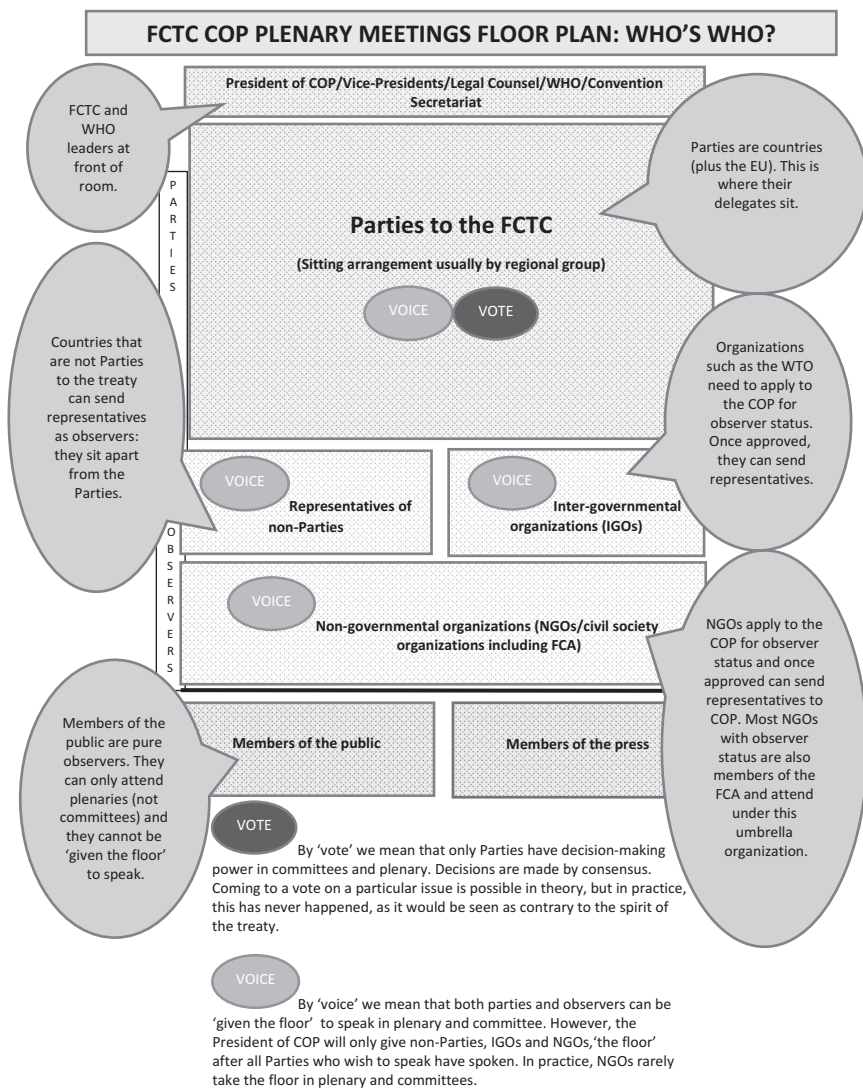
FCTC COP PLENARY MEETINGS FLOOR PLAN: WHO'S WHO?

President of COP/Vice-Presidents/Legal Counsel/WHO/Convention Secretariat

FCTC and WHO leaders at front of room.

Parties are countries (plus the EU). This is where their delegates sit.

PARTIES

Parties to the FCTC

(Sitting arrangement usually by regional group)

VOICE VOTE

Countries that are not Parties to the treaty can send representatives as observers: they sit apart from the Parties.

Organizations such as the WTO need to apply to the COP for observer status. Once approved, they can send representatives.

VOICE Representatives of non-Parties

VOICE Inter-governmental organizations (IGOs)

OBSERVERS

VOICE Non-governmental organizations (NGOs/civil society organizations including FCA)

NGOs apply to the COP for observer status and once approved can send representatives to COP. Most NGOs with observer status are also members of the FCA and attend under this umbrella organization.

Members of the public are pure observers. They can only attend plenaries (not committees) and they cannot be 'given the floor' to speak.

Members of the public

Members of the press

VOTE

By 'vote' we mean that only Parties have decision-making power in committees and plenary. Decisions are made by consensus. Coming to a vote on a particular issue is possible in theory, but in practice, this has never happened, as it would be seen as contrary to the spirit of the treaty.

VOICE

By 'voice' we mean that both parties and observers can be 'given the floor' to speak in plenary and committee. However, the President of COP will only give non-Parties, IGOs and NGOs,'the floor' after all Parties who wish to speak have spoken. In practice, NGOs rarely take the floor in plenary and committees.